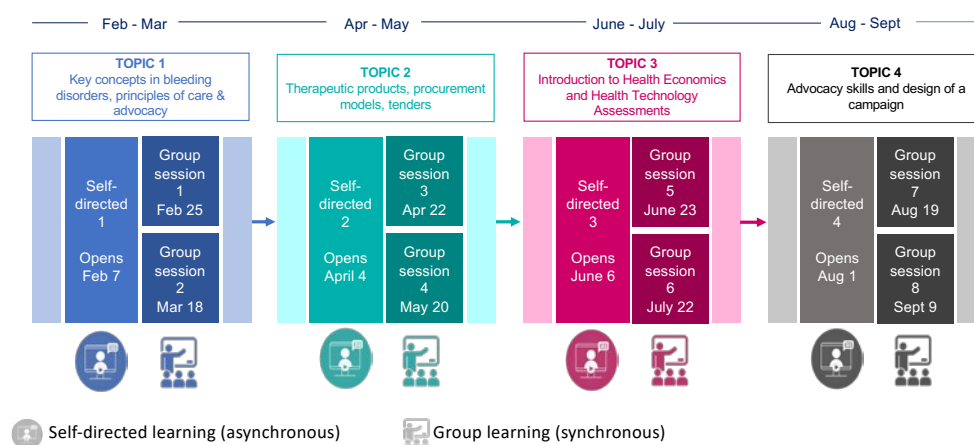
Feb - Mar

Apr - May

June - July

Aug - Sept

TOPIC 1
Key concepts in bleeding disorders, principles of care & advocacy

Self-directed 1

Opens Feb 7

Group session 1 Feb 25

Group session 2 Mar 18

TOPIC 2
Therapeutic products, procurement models, tenders

Self-directed 2

Opens April 4

Group session 3 Apr 22

Group session 4 May 20

TOPIC 3
Introduction to Health Economics and Health Technology Assessments

Self-directed 3

Opens June 6

Group session 5 June 23

Group session 6 July 22

TOPIC 4
Advocacy skills and design of a campaign

Self-directed 4

Opens Aug 1

Group session 7 Aug 19

Group session 8 Sept 9

Self-directed learning (asynchronous)

Group learning (synchronous)